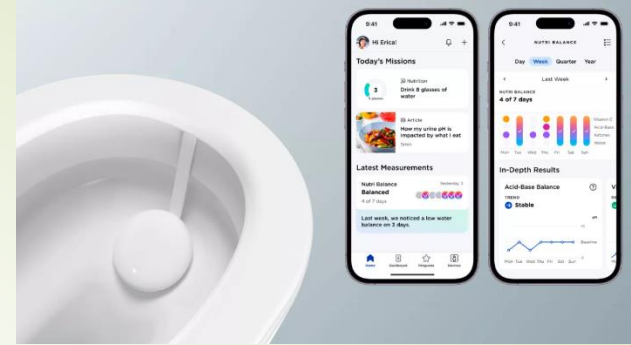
9:41

Hi Erica!

Today's Missions

3
5 glasses

Nutrition
Drink 8 glasses of water

Article
How my urine pH is impacted by what I eat
5min

Latest Measurements

Nutri Balance
Yesterday 3
Balanced
4 of 7 days

Last week, we noticed a low water balance on 3 days.

Home Dashboard Programs Devices

9:41

NUTRI BALANCE

Day Week Quarter Year

Last Week

NUTRI BALANCE
4 of 7 days

Mon Tue Wed Thu Fri Sat Sun

Vitamin C
Acid-Base
Ketones
Water

In-Depth Results

Acid-Base Balance

TREND
Stable

Baseline

Mon Tue Wed Thu Fri Sat Sun